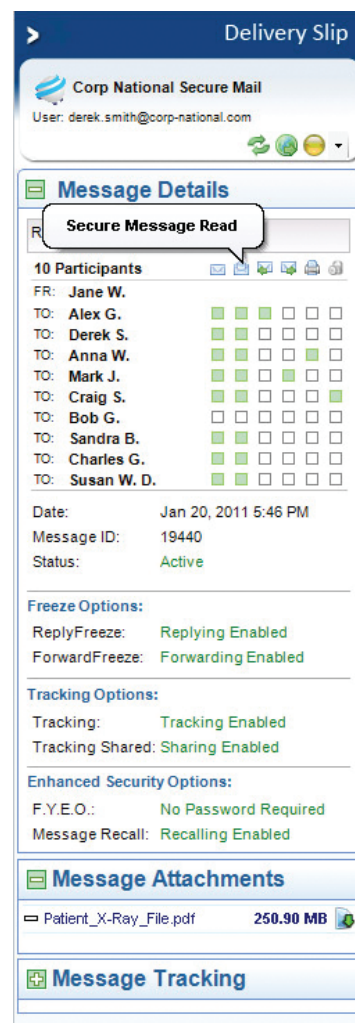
Delivery Slip

Corp National Secure Mail

User: derek.smith@corp-national.com

Message Details

R

Secure Message Read

10 Participants

FR: Jane W.
TO: Alex G.
TO: Derek S.
TO: Anna W.
TO: Mark J.
TO: Craig S.
TO: Bob G.
TO: Sandra B.
TO: Charles G.
TO: Susan W. D.

Date: Jan 20, 2011 5:46 PM
Message ID: 19440
Status: Active

Freeze Options:
ReplyFreeze: Replying Enabled
ForwardFreeze: Forwarding Enabled

Tracking Options:
Tracking: Tracking Enabled
Tracking Shared: Sharing Enabled

Enhanced Security Options:
F.Y.E.O.: No Password Required
Message Recall: Recalling Enabled

Message Attachments

Patient_X-Ray_File.pdf 250.90 MB

Message Tracking